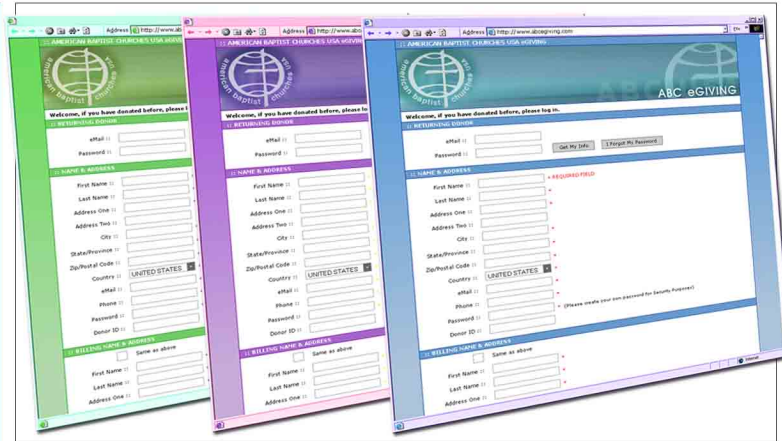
Address http://www.abc

:: AMERICAN BAPTIST CHURCHES USA eGIVING

american baptist churches usa

Welcome, if you have donated before, please l

:: RETURNING DONOR

eMail ::

Password ::

:: NAME & ADDRESS

First Name ::

Last Name ::

Address One ::

Address Two ::

City ::

State/Province ::

Zip/Postal Code ::

Country ::

UNITED STATES

eMail ::

Phone ::

Password ::

Donor ID ::

:: BILLING NAME & ADDRESS

Same as above

First Name ::

Last Name ::

Address One ::

Address http://www.abc

:: AMERICAN BAPTIST CHURCHES USA eGIVING

american baptist churches usa

Welcome, if you have donated before, please lo

:: RETURNING DONOR

eMail ::

Password ::

:: NAME & ADDRESS

First Name ::

Last Name ::

Address One ::

Address Two ::

City ::

State/Province ::

Zip/Postal Code ::

Country ::

UNITED STATES

eMail ::

Phone ::

Password ::

Donor ID ::

:: BILLING NAME & ADDRESS

Same as above

First Name ::

Last Name ::

Address One ::

Address http://www.abcegiving.com

:: AMERICAN BAPTIST CHURCHES USA eGIVING

american baptist churches usa

ABC eGIVING

Welcome, if you have donated before, please log in.

:: RETURNING DONOR

eMail ::

Password ::

Get My Info

I Forgot My Password

:: NAME & ADDRESS

* REQUIRED FIELD

First Name ::

Last Name ::

Address One ::

Address Two ::

City ::

State/Province ::

Zip/Postal Code ::

Country ::

UNITED STATES

eMail ::

Phone ::

(Please create your own password for Security Purposes)

Password ::

Donor ID ::

:: BILLING NAME & ADDRESS

Same as above

First Name ::

Last Name ::

Address One ::

Internet